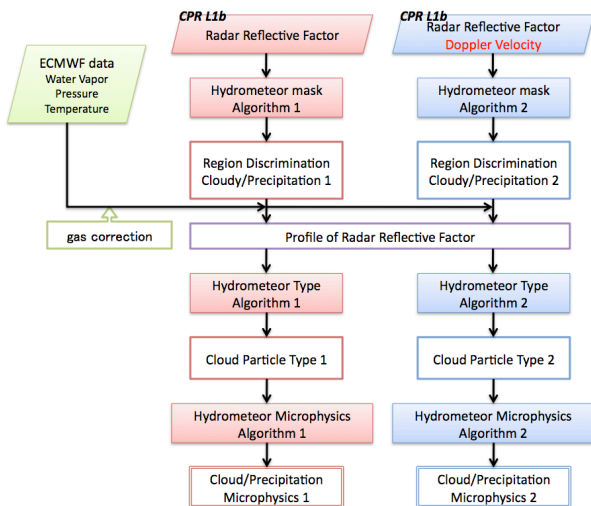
CPR L1b
Radar Reflective Factor

CPR L1b
Radar Reflective Factor
Doppler Velocity

ECMWF data
Water Vapor
Pressure
Temperature

Hydrometeor mask
Algorithm 1

Hydrometeor mask
Algorithm 2

Region Discrimination
Cloudy/Precipitation 1

Region Discrimination
Cloudy/Precipitation 2

gas correction

Profile of Radar Reflective Factor

Hydrometeor Type
Algorithm 1

Hydrometeor Type
Algorithm 2

Cloud Particle Type 1

Cloud Particle Type 2

Hydrometeor Microphysics
Algorithm 1

Hydrometeor Microphysics
Algorithm 2

Cloud/Precipitation
Microphysics 1

Cloud/Precipitation
Microphysics 2